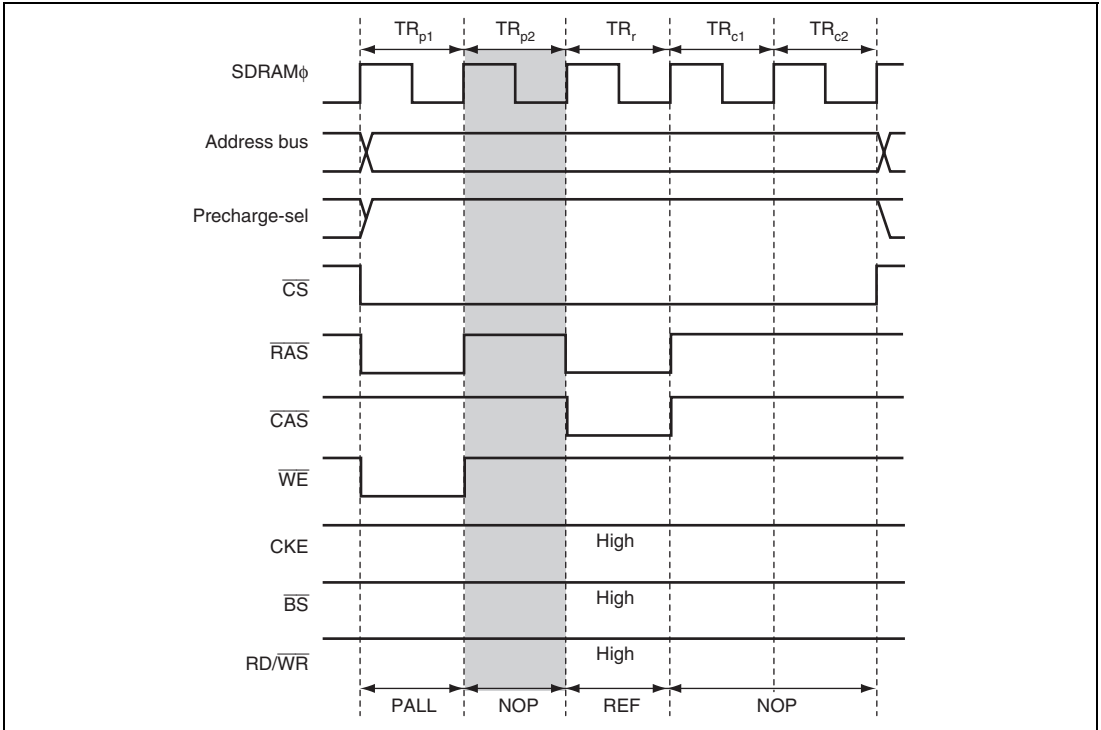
$TR_{p1}$ $TR_{p2}$ $TR_r$ $TR_{c1}$ $TR_{c2}$

SDRAMϕ

Address bus

Precharge-sel

$\overline{CS}$

$\overline{RAS}$

$\overline{CAS}$

$\overline{WE}$

CKE High

$\overline{BS}$ High

RD/$\overline{WR}$ High

PALL NOP REF NOP